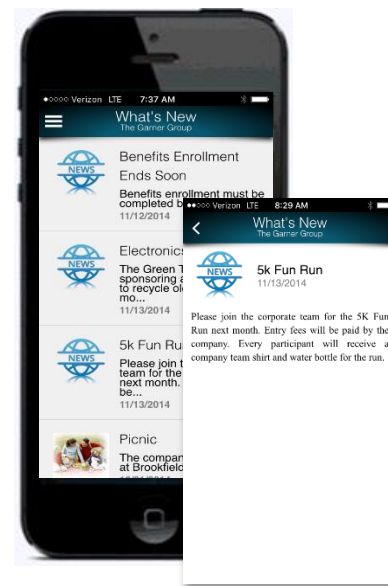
●○○○○ Verizon LTE 7:37 AM

What's New
The Garner Group

NEWS
Benefits Enrollment Ends Soon
Benefits enrollment must be completed b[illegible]
11/12/2014

NEWS
Electronics
The Green T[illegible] sponsoring a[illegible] to recycle ol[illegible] mo...
11/13/2014

NEWS
5k Fun Ru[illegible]
Please join t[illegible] team for the next month. be...
11/13/2014

Picnic
The compan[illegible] at Brookfield

●●○○○ Verizon LTE 8:29 AM

What's New
The Garner Group

NEWS
5k Fun Run
11/13/2014

Please join the corporate team for the 5K Fun Run next month. Entry fees will be paid by the company. Every participant will receive a company team shirt and water bottle for the run.